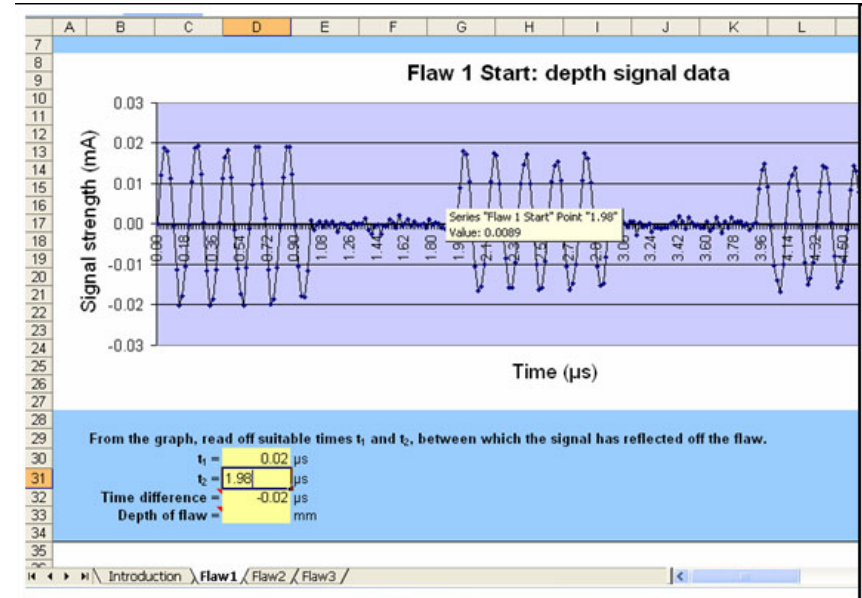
| | A | B | C | D | E | F | G | H | I | J | K | L |
|---|---|---|---|---|---|---|---|---|---|---|---|---|

7
8
9
10
11
12
13
14
15
16
17
18
19
20
21
22
23
24
25
26
27
28
29
30
31
32
33
34
35

Flaw 1 Start: depth signal data

0.03
0.02
0.01
0.00
-0.01
-0.02
-0.03

Signal strength (mA)

0.00 0.18 0.36 0.54 0.72 0.90 1.08 1.26 1.44 1.62 1.80 1.98 2.16 2.34 2.52 2.70 2.88 3.06 3.24 3.42 3.60 3.78 3.96 4.14 4.32 4.50

Series "Flaw 1 Start" Point "1.98"
Value: 0.0089

Time (µs)

From the graph, read off suitable times $t_1$ and $t_2$, between which the signal has reflected off the flaw.

$t_1$ = 0.02 µs
$t_2$ = 1.98 µs
Time difference = -0.02 µs
Depth of flaw = mm

Introduction Flaw1 Flaw2 Flaw3